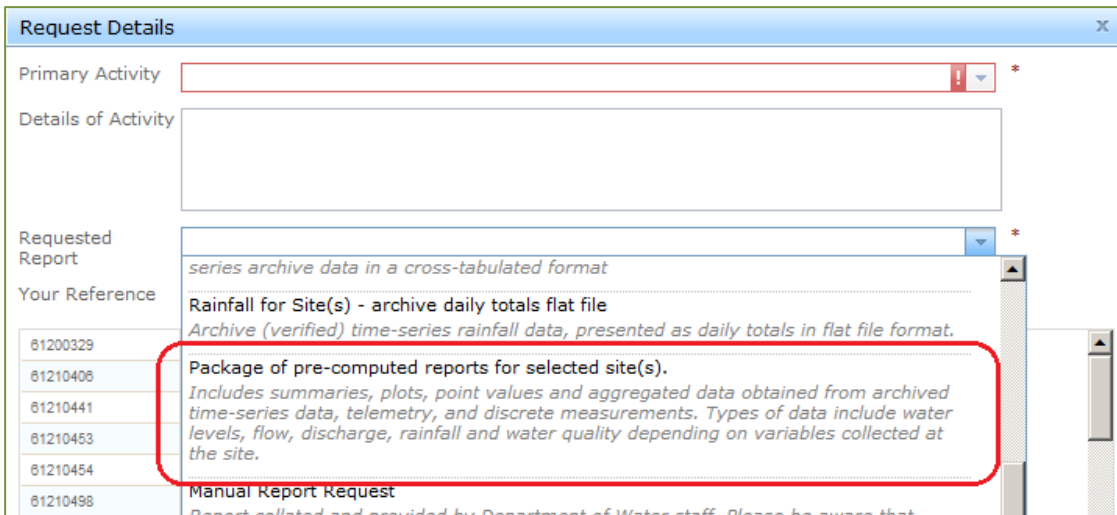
Request Details

x

Primary Activity

!

*

Details of Activity

Requested Report

*

series archive data in a cross-tabulated format

Your Reference

Rainfall for Site(s) - archive daily totals flat file

Archive (verified) time-series rainfall data, presented as daily totals in flat file format.

61200329

61210406

61210441

61210453

61210454

61210498

Package of pre-computed reports for selected site(s).

Includes summaries, plots, point values and aggregated data obtained from archived time-series data, telemetry, and discrete measurements. Types of data include water levels, flow, discharge, rainfall and water quality depending on variables collected at the site.

Manual Report Request

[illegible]